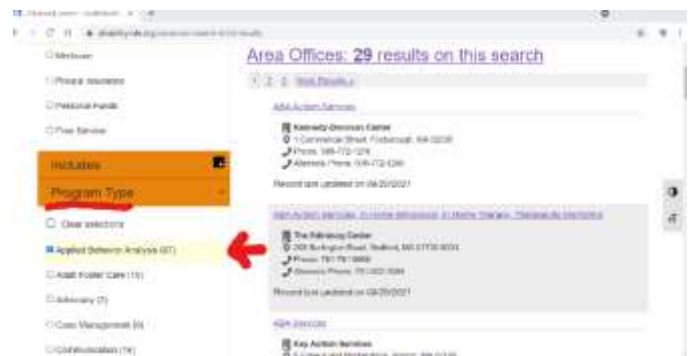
Area Offices: 29 results on this search

1 2 3 Next Results »

Includes

Program Type

Clear selections

Applied Behavior Analysis (37)

Adult Foster Care (15)

Advocacy (7)

Case Management (6)

Communication (18)

ABA Action Services

Kennedy-Donovan Center

Record last updated on 04/20/2021

The Fairbury Center

Record last updated on 04/20/2021

ABA Services

Key Action Services

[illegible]